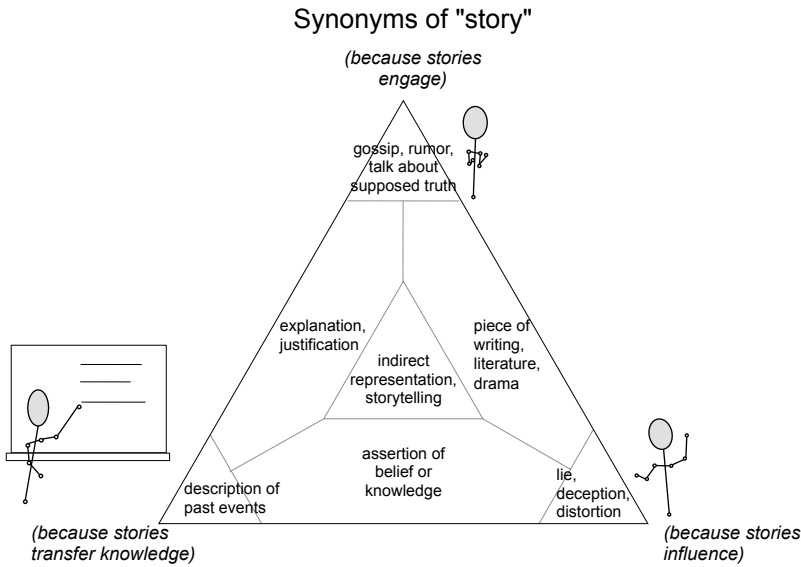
Synonyms of "story"

(because stories engage)

gossip, rumor, talk about supposed truth

explanation, justification

indirect representation, storytelling

piece of writing, literature, drama

assertion of belief or knowledge

description of past events

lie, deception, distortion

(because stories transfer knowledge)

(because stories influence)